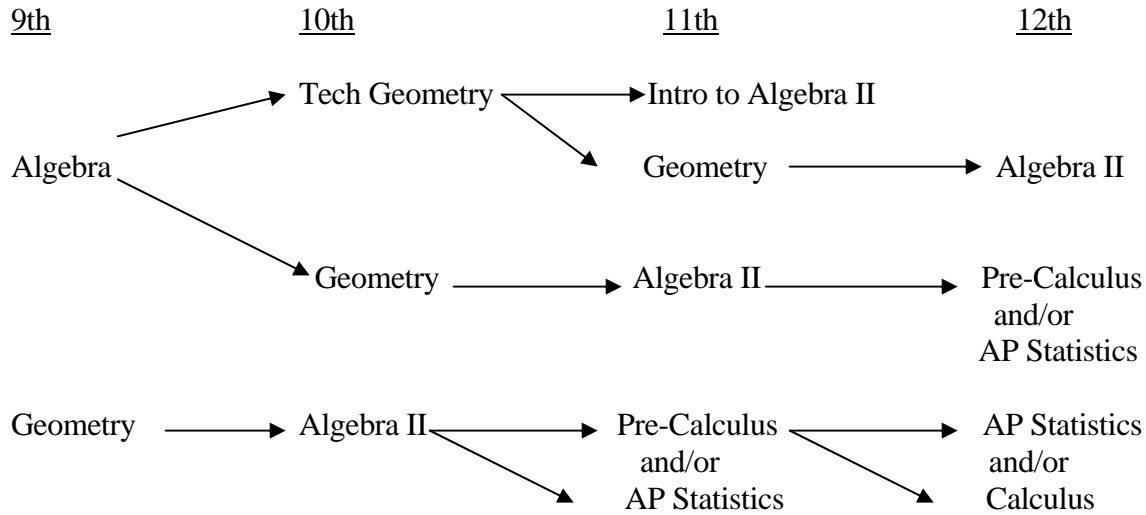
9th 10th 11th 12th

Tech Geometry Intro to Algebra II

Algebra Geometry Algebra II

Geometry Algebra II Pre-Calculus and/or AP Statistics

Geometry Algebra II Pre-Calculus and/or AP Statistics AP Statistics and/or Calculus